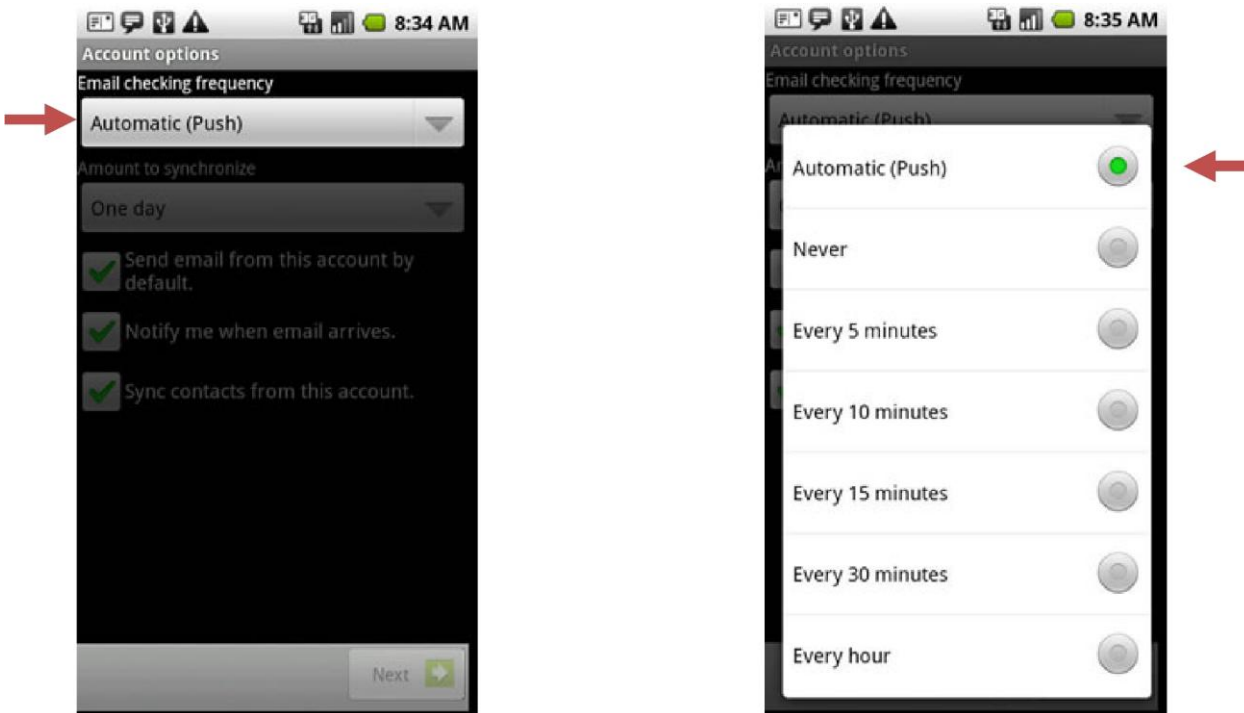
8:34 AM

Account options

Email checking frequency

Automatic (Push)

Amount to synchronize

One day

Send email from this account by default.

Notify me when email arrives.

Sync contacts from this account.

Next

8:35 AM

Account options

Email checking frequency

Automatic (Push)

Automatic (Push)

Never

Every 5 minutes

Every 10 minutes

Every 15 minutes

Every 30 minutes

Every hour